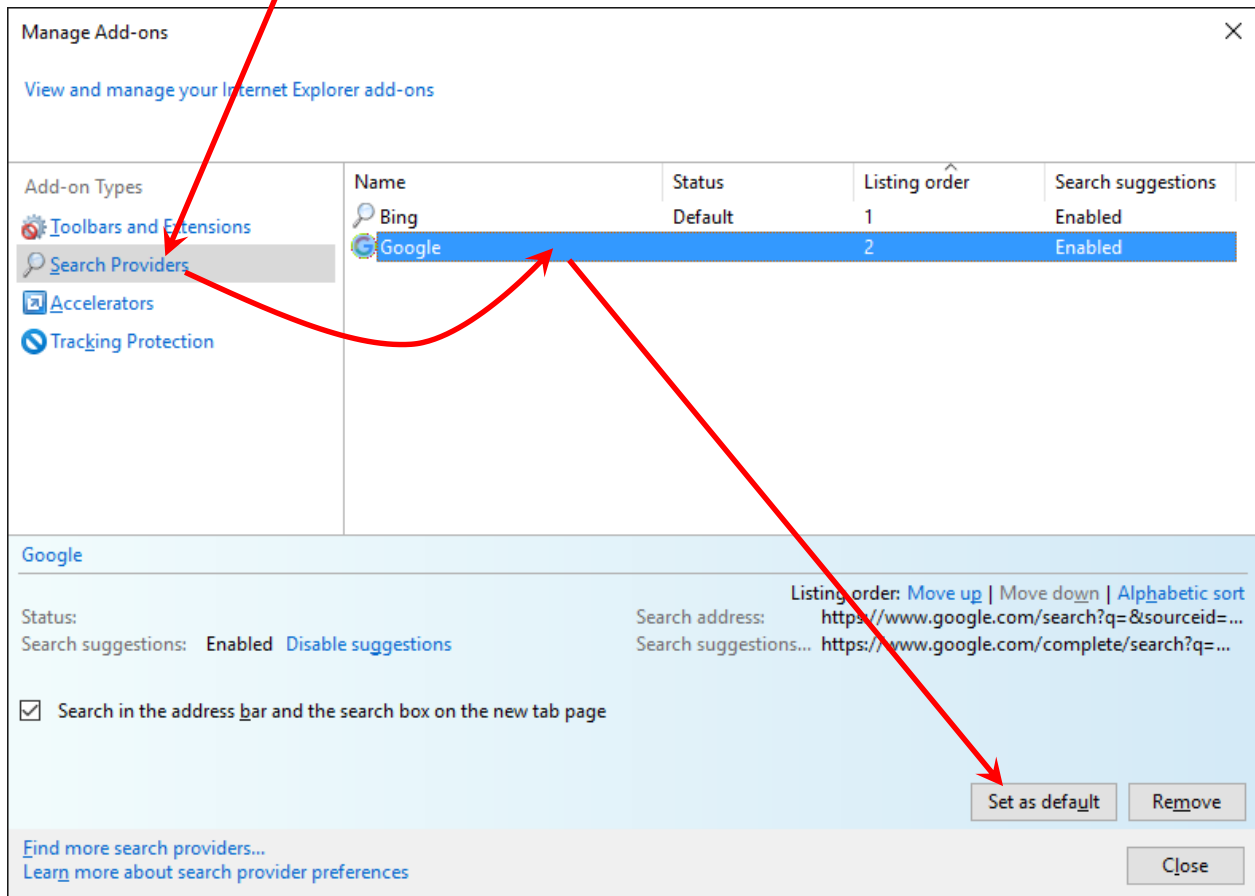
Manage Add-ons

View and manage your Internet Explorer add-ons

Add-on Types

Toolbars and Extensions

Search Providers

Accelerators

Tracking Protection

| Name | Status | Listing order | Search suggestions |
|---|---|---|---|
| Bing | Default | 1 | Enabled |
| Google | | 2 | Enabled |

Google

Listing order: Move up | Move down | Alphabetic sort

Status:

Search suggestions: Enabled Disable suggestions

Search address: https://www.google.com/search?q=&sourceid=...

Search suggestions... https://www.google.com/complete/search?q=...

Search in the address bar and the search box on the new tab page

Set as default

Remove

Find more search providers...

Learn more about search provider preferences

Close